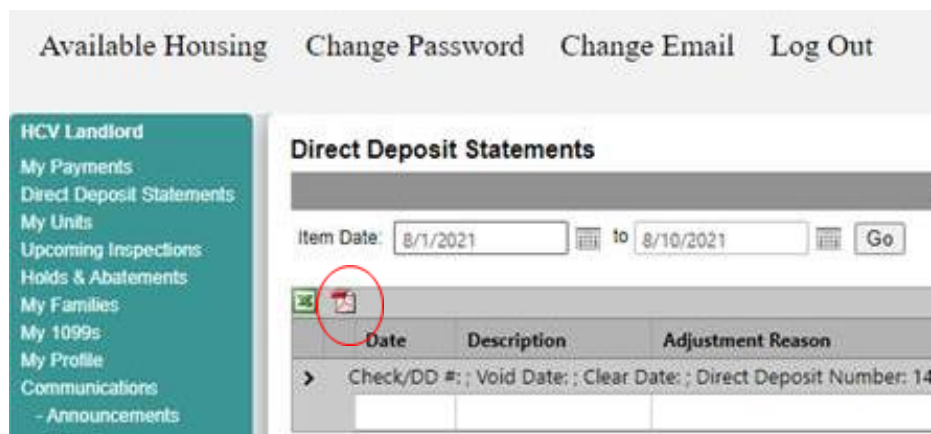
Available Housing Change Password Change Email Log Out

HCV Landlord
My Payments
Direct Deposit Statements
My Units
Upcoming Inspections
Holds & Abatements
My Families
My 1099s
My Profile
Communications
- Announcements

Direct Deposit Statements

Item Date: 8/1/2021 to 8/10/2021 Go

| | Date | Description | Adjustment Reason |
|---|---|---|---|
| > | Check/DD #: ; Void Date: ; Clear Date: ; Direct Deposit Number: 14 | | |